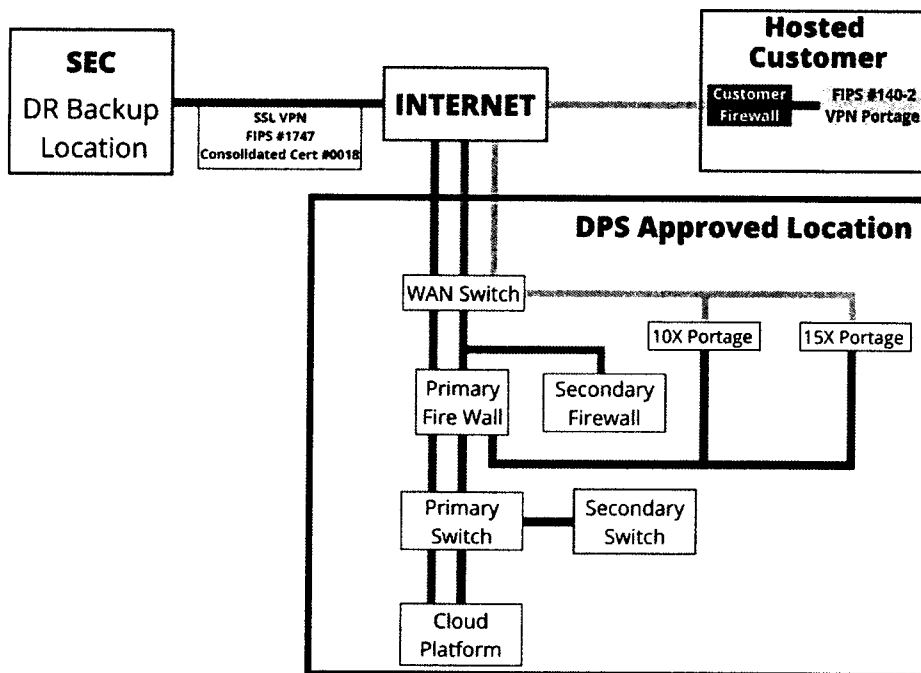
SEC
DR Backup Location

SSL VPN
FIPS #1747
Consolidated Cert #0018

INTERNET

Hosted Customer

Customer Firewall

FIPS #140-2
VPN Portage

DPS Approved Location

WAN Switch

10X Portage

15X Portage

Primary Fire Wall

Secondary Firewall

Primary Switch

Secondary Switch

Cloud Platform